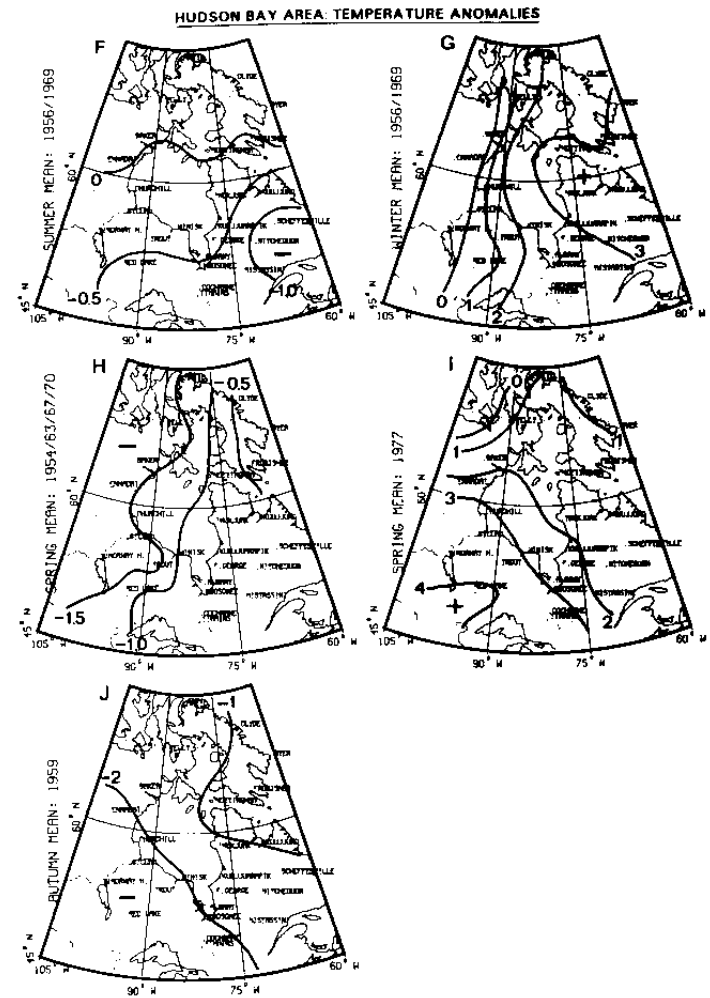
HUDSON BAY AREA: TEMPERATURE ANOMALIES

F

SUMMER MEAN: 1956/1969

60° N

45° N

105° W

90° W

75° W

60° W

0

-0.5

-1.0

CHURCHILL

TROUT

RED LAKE

SCHEFFERVILLE

G

WINTER MEAN: 1956/1969

60° N

45° N

105° W

90° W

75° W

60° W

0

1

2

3

+

H

SPRING MEAN: 1954/63/67/70

60° N

45° N

105° W

90° W

75° W

-0.5

-1.5

-1.0

CHURCHILL

TROUT

RED LAKE

SCHEFFERVILLE

I

SPRING MEAN: 1977

60° N

45° N

105° W

90° W

75° W

60° W

0

1

1

3

4

2

+

TROUT

SCHEFFERVILLE

J

AUTUMN MEAN: 1959

60° N

45° N

105° W

90° W

75° W

60° W

-1

-2

CHURCHILL

TROUT

RED LAKE

SCHEFFERVILLE